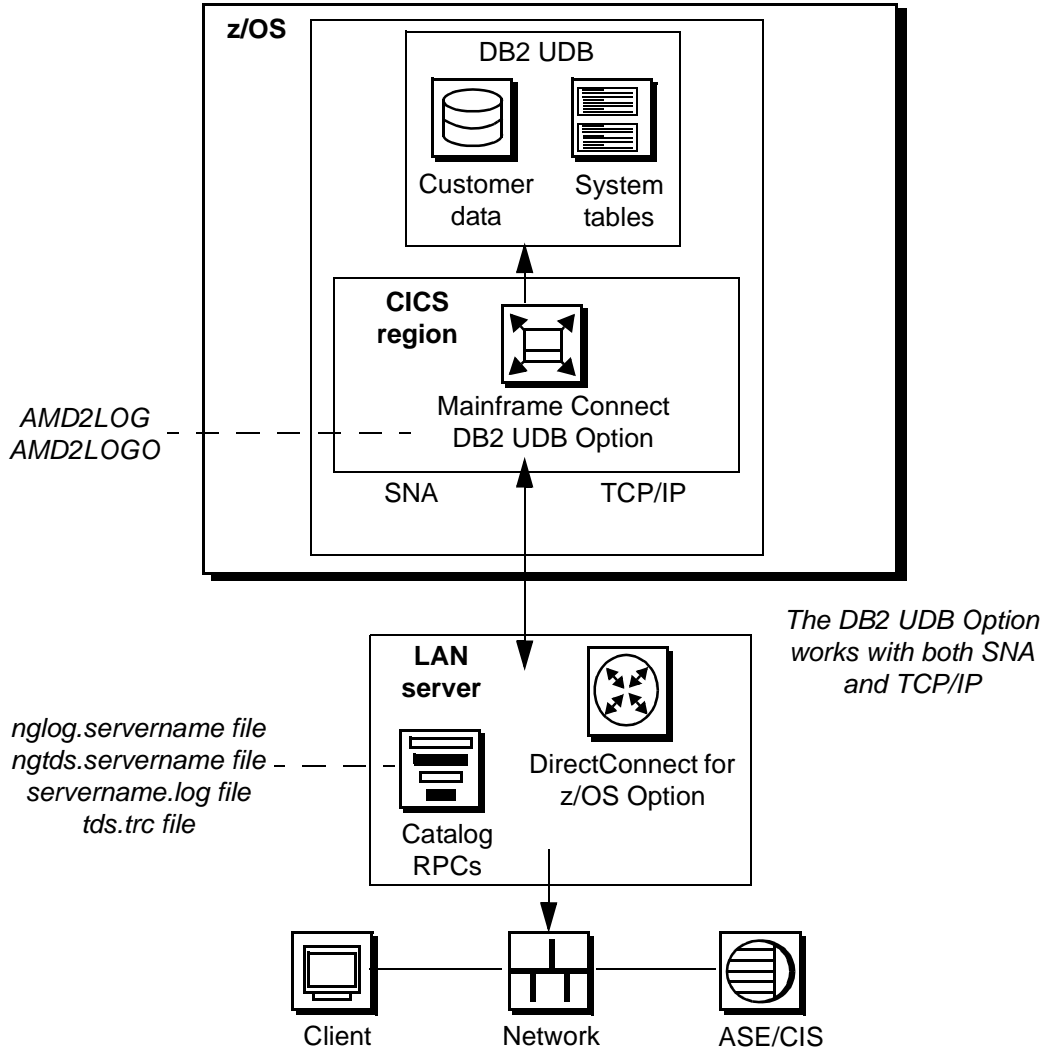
z/OS

DB2 UDB

Customer data

System tables

CICS region

Mainframe Connect DB2 UDB Option

AMD2LOG
AMD2LOGO

SNA

TCP/IP

The DB2 UDB Option works with both SNA and TCP/IP

LAN server

nglog.servername file
ngtds.servername file
servername.log file
tds.trc file

Catalog RPCs

DirectConnect for z/OS Option

Client

Network

ASE/CIS